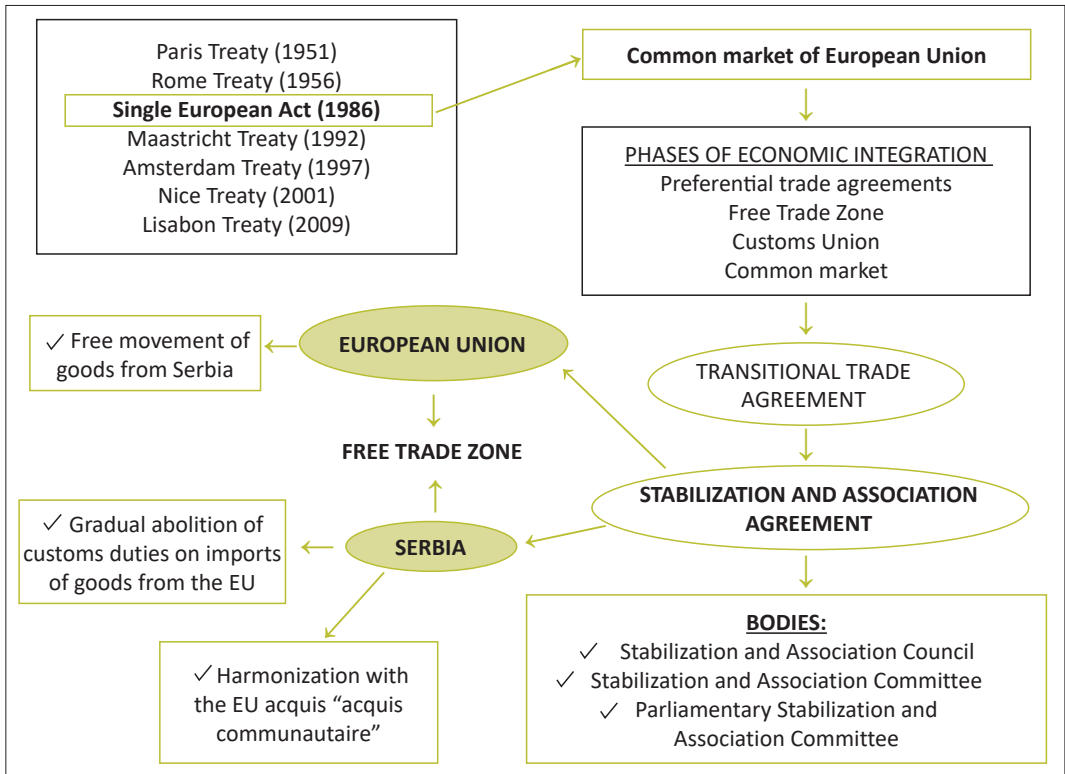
Paris Treaty (1951)
Rome Treaty (1956)
**Single European Act (1986)**
Maastricht Treaty (1992)
Amsterdam Treaty (1997)
Nice Treaty (2001)
Lisabon Treaty (2009)

**Common market of European Union**

PHASES OF ECONOMIC INTEGRATION
Preferential trade agreements
Free Trade Zone
Customs Union
Common market

✓ Free movement of goods from Serbia

**EUROPEAN UNION**

TRANSITIONAL TRADE AGREEMENT

**FREE TRADE ZONE**

**STABILIZATION AND ASSOCIATION AGREEMENT**

✓ Gradual abolition of customs duties on imports of goods from the EU

**SERBIA**

**BODIES:**
✓ Stabilization and Association Council
✓ Stabilization and Association Committee
✓ Parliamentary Stabilization and Association Committee

✓ Harmonization with the EU acquis “acquis communautaire”